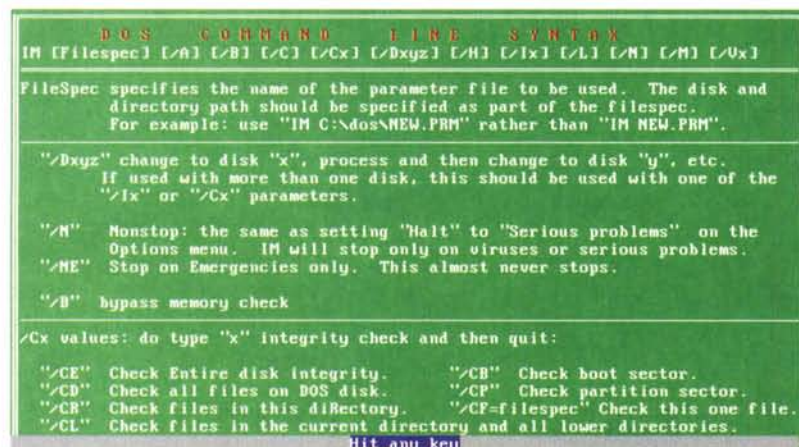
DOS COMMAND LINE SYNTAX
IM [Filespec] [/A] [/B] [/C] [/Cx] [/Dxyz] [/H] [/Ix] [/L] [/M] [/M] [/Vx]

FileSpec specifies the name of the parameter file to be used. The disk and directory path should be specified as part of the filespec. For example: use "IM C:\dos\NEW.PRM" rather than "IM NEW.PRM".

"/Dxyz" change to disk "x", process and then change to disk "y", etc. If used with more than one disk, this should be used with one of the "/Ix" or "/Cx" parameters.

"/N" Nonstop: the same as setting "Halt" to "Serious problems" on the Options menu. IM will stop only on viruses or serious problems.
"/NE" Stop on Emergencies only. This almost never stops.

"/B" bypass memory check

/Cx values: do type "x" integrity check and then quit:

"/CE" Check Entire disk integrity. "/CB" Check boot sector.
"/CD" Check all files on DOS disk. "/CP" Check partition sector.
"/CR" Check files in this diRectory. "/CF=filespec" Check this one file.
"/CL" Check files in the current directory and all lower directories.

Hit any key